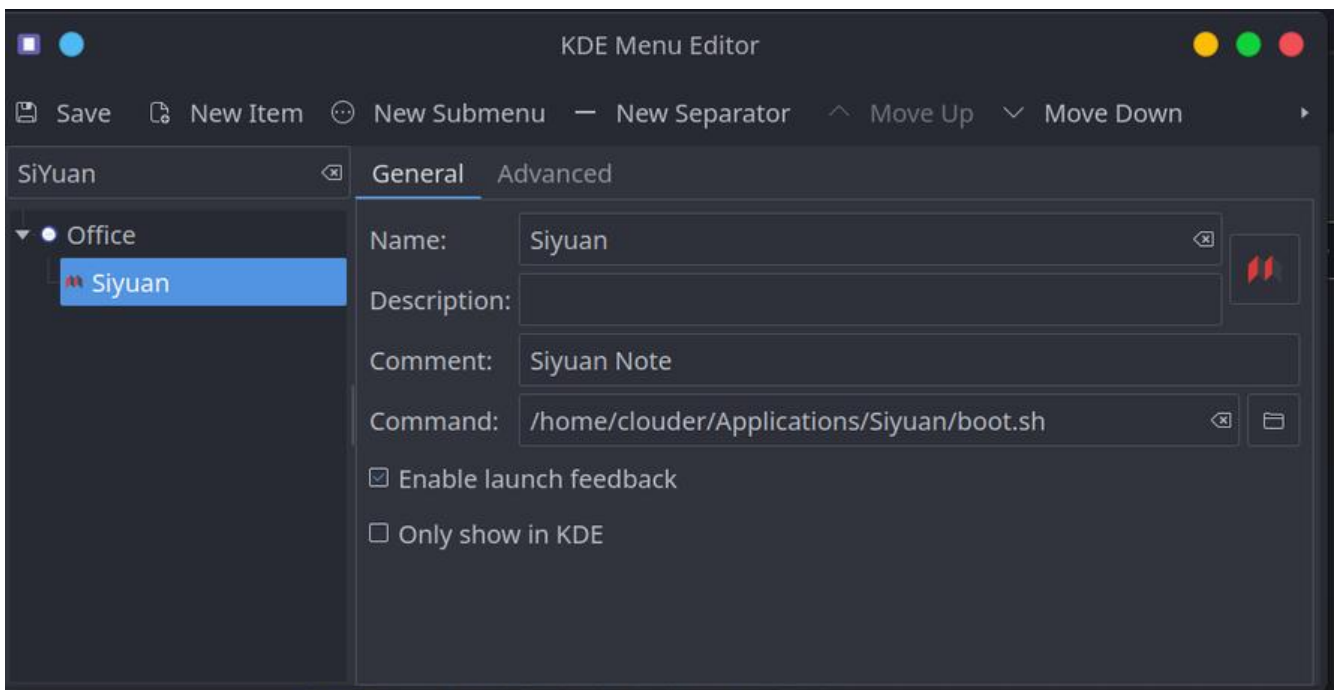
KDE Menu Editor

Save New Item New Submenu New Separator Move Up Move Down

SiYuan

Office
Siyuan

General Advanced

Name: Siyuan

Description:

Comment: Siyuan Note

Command: /home/clouder/Applications/Siyuan/boot.sh

☑ Enable launch feedback

☐ Only show in KDE